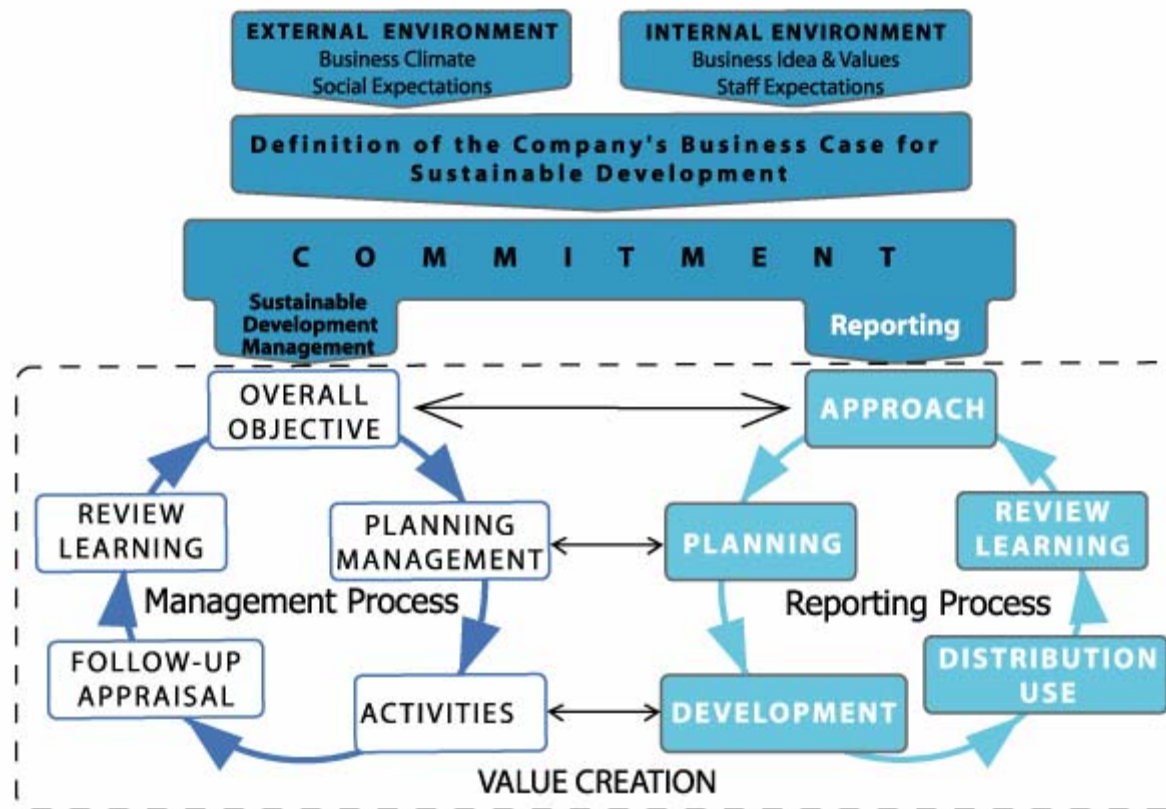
EXTERNAL ENVIRONMENT
Business Climate
Social Expectations

INTERNAL ENVIRONMENT
Business Idea & Values
Staff Expectations

Definition of the Company's Business Case for Sustainable Development

COMMITMENT

Sustainable Development Management

Reporting

OVERALL OBJECTIVE

APPROACH

REVIEW LEARNING

PLANNING MANAGEMENT

PLANNING

REVIEW LEARNING

Management Process

Reporting Process

FOLLOW-UP APPRAISAL

ACTIVITIES

DEVELOPMENT

DISTRIBUTION USE

VALUE CREATION